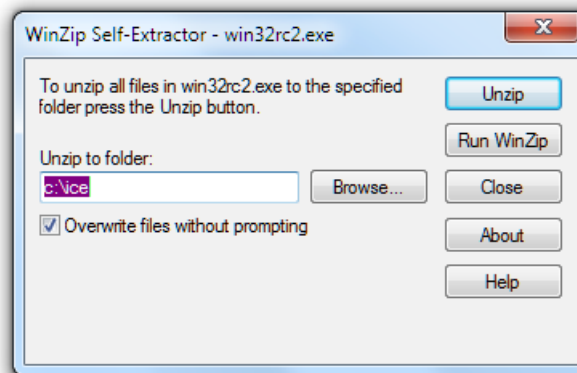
WinZip Self-Extractor - win32rc2.exe

x

To unzip all files in win32rc2.exe to the specified folder press the Unzip button.

Unzip

Run WinZip

Unzip to folder:

c:\ice

Browse...

Close

Overwrite files without prompting

About

Help